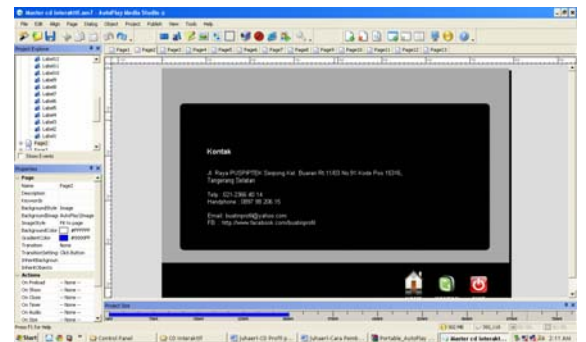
Master cd Interaktif.am7 - AutoPlay Media Studio 8

File Edit Align Page Dialog Object Project Publish View Tools Help

Project Explorer

Label11
Label10
Label9
Label8
Label7
Label6
Label5
Label4
Label3
Label2
Label1
Page2

Show Events

Properties

Page
Name Page2
Description
Keywords
BackgroundStyle Image
BackgroundImage AutoPlay\Image
ImageStyle Fit to page
BackgroundColor #FFFFFF
GradientColor #0000FF
Transition None
TransitionSetting Click Button
InheritBackground
InheritObjects
Actions
On Preload -- None --
On Show -- None --
On Close -- None --
On Timer -- None --
On Audio -- None --
On Size -- None --

Press F1 for Help

Page1 Page2 Page3 Page4 Page5 Page6 Page7 Page8 Page9 Page10 Page11 Page12 Page13

Kontak

Jl. Raya PUSPIPTEK Setupong Kel. Buaran Rt 11/03 No 91 Kode Pos 15315, Tangerang Selatan

Telp : 021-2366 40 14
Handphone : 0897 98 208 15

Email: buahnprofil@yahoo.com
FB : http://www.facebook.com/buahnprofil

Project Size

Start Control Panel CD Interaktif Juhaeri-CD Profil p... Juhaeri-Cara Pemb... Portable_AutoPlay ... Master cd Interakt... 2:11 AM